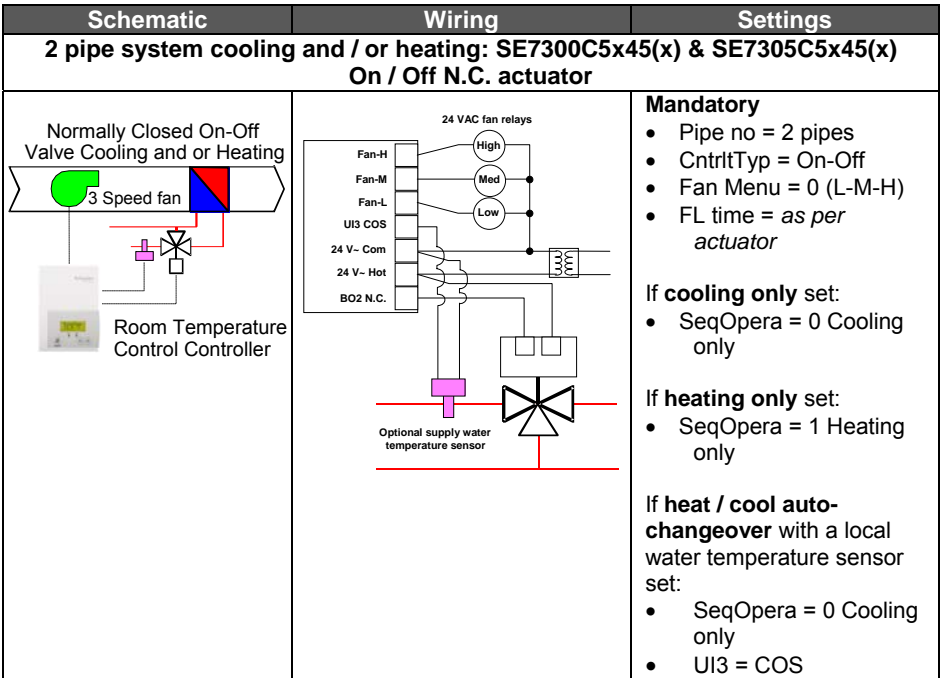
| Schematic | Wiring | Settings |
|---|---|---|
| **2 pipe system cooling and / or heating: SE7300C5x45(x) & SE7305C5x45(x) On / Off N.C. actuator** | | |
| Normally Closed On-Off Valve Cooling and or Heating<br>3 Speed fan<br>Room Temperature Control Controller | 24 VAC fan relays<br>Fan-H<br>Fan-M<br>Fan-L<br>UI3 COS<br>24 V~ Com<br>24 V~ Hot<br>BO2 N.C.<br>High<br>Med<br>Low<br>Optional supply water temperature sensor | **Mandatory**<br>• Pipe no = 2 pipes<br>• CntrltTyp = On-Off<br>• Fan Menu = 0 (L-M-H)<br>• FL time = *as per actuator*<br><br>If **cooling only** set:<br>• SeqOpera = 0 Cooling only<br><br>If **heating only** set:<br>• SeqOpera = 1 Heating only<br><br>If **heat / cool auto-changeover** with a local water temperature sensor set:<br>• SeqOpera = 0 Cooling only<br>• UI3 = COS |